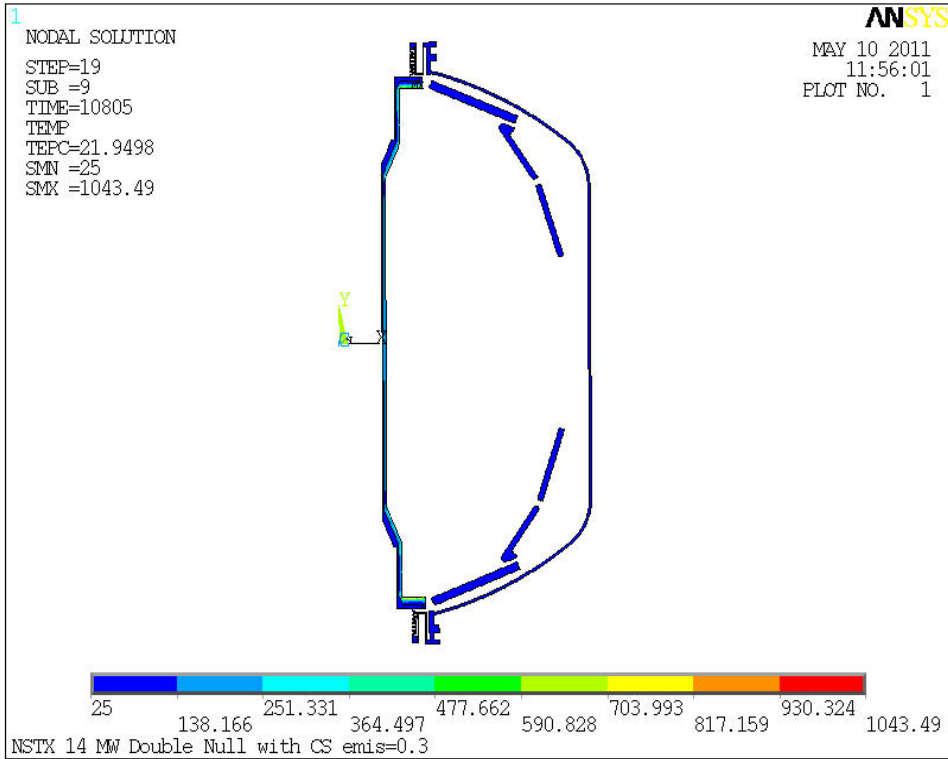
1

NODAL SOLUTION

STEP=19
SUB =9
TIME=10805
TEMP
TEPC=21.9498
SMN =25
SMX =1043.49

ANSYS

MAY 10 2011
11:56:01
PLOT NO. 1

Y
X

25
138.166
251.331
364.497
477.662
590.828
703.993
817.159
930.324
1043.49

NSTX 14 MW Double Null with CS emis=0.3